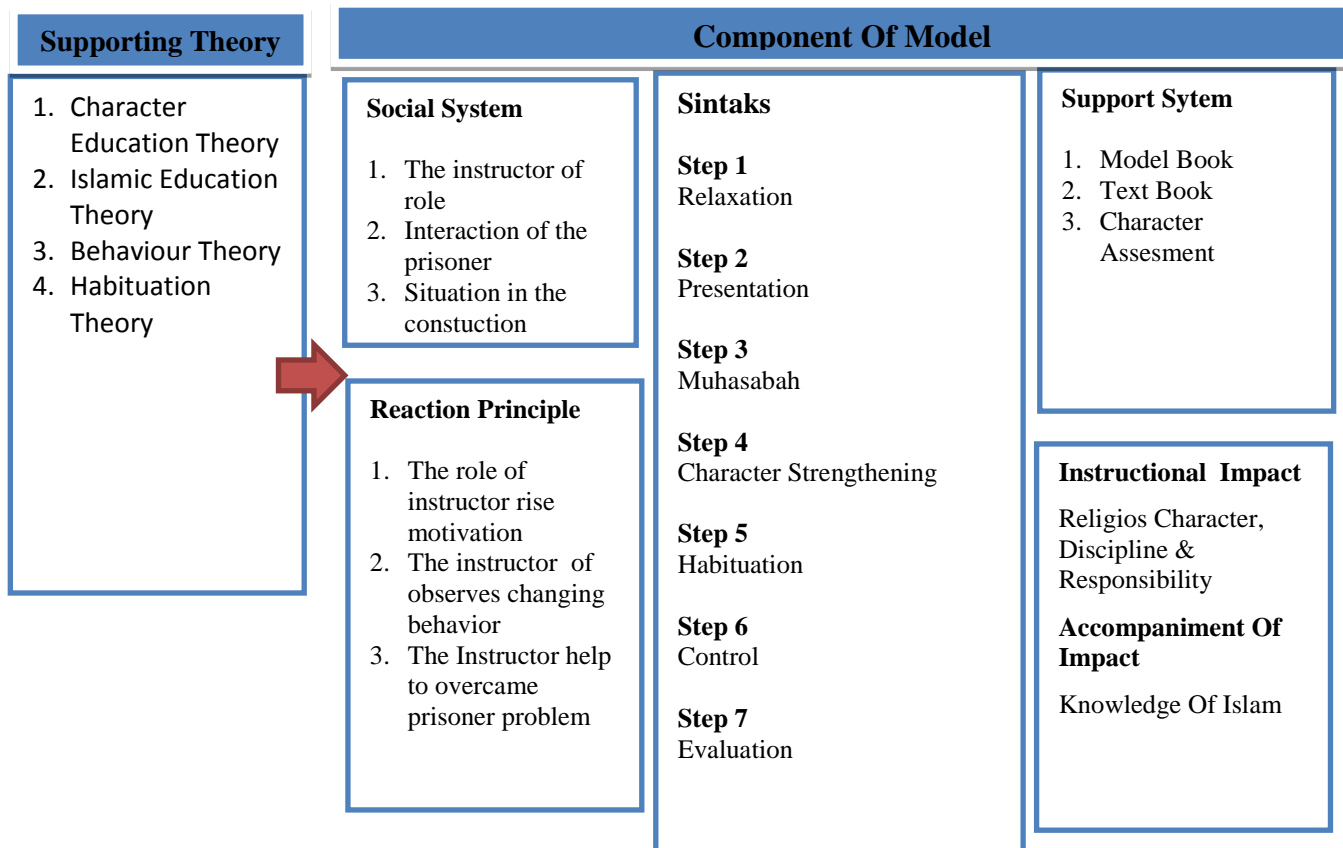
Supporting Theory

1. Character Education Theory
2. Islamic Education Theory
3. Behaviour Theory
4. Habituation Theory

Component Of Model

Social System

1. The instructor of role
2. Interaction of the prisoner
3. Situation in the constuction

Reaction Principle

1. The role of instructor rise motivation
2. The instructor of observes changing behavior
3. The Instructor help to overcame prisoner problem

Sintaks

Step 1
Relaxation

Step 2
Presentation

Step 3
Muhasabah

Step 4
Character Strengthening

Step 5
Habituation

Step 6
Control

Step 7
Evaluation

Support Sytem

1. Model Book
2. Text Book
3. Character Assesment

Instructional Impact

Religios Character, Discipline & Responsibility

Accompaniment Of Impact

Knowledge Of Islam